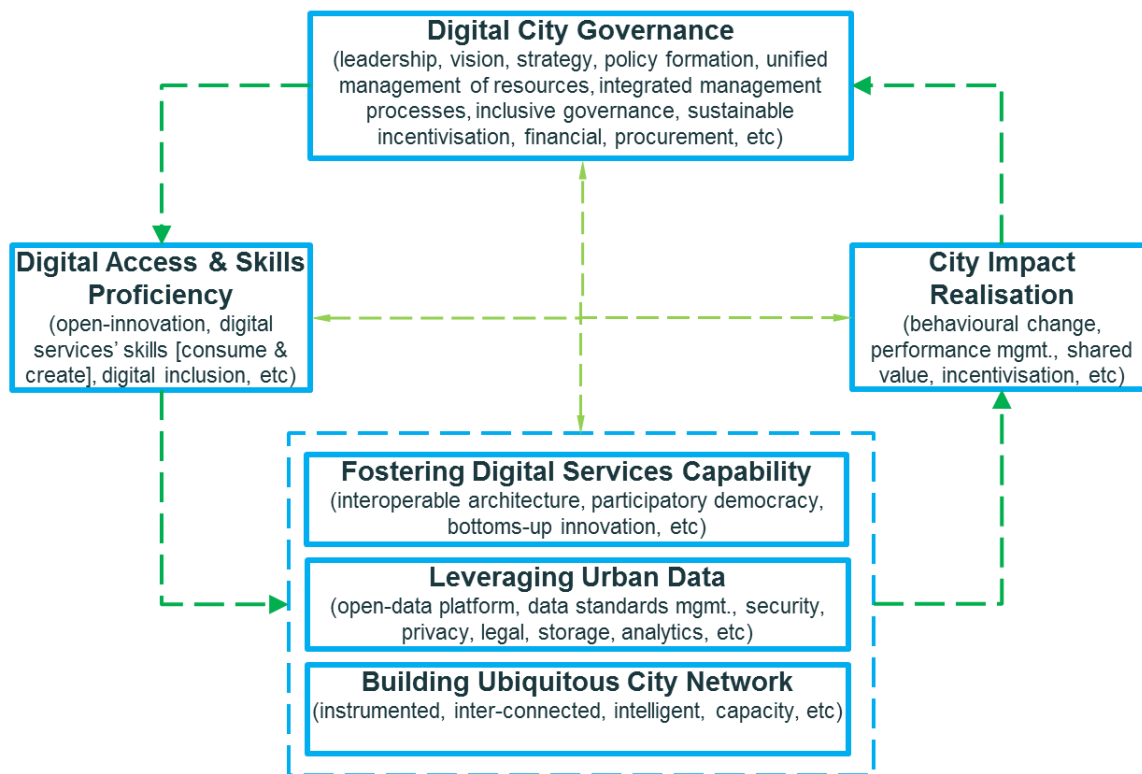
Digital City Governance
(leadership, vision, strategy, policy formation, unified management of resources, integrated management processes, inclusive governance, sustainable incentivisation, financial, procurement, etc)

Digital Access & Skills Proficiency
(open-innovation, digital services' skills [consume & create], digital inclusion, etc)

City Impact Realisation
(behavioural change, performance mgmt., shared value, incentivisation, etc)

Fostering Digital Services Capability
(interoperable architecture, participatory democracy, bottoms-up innovation, etc)

Leveraging Urban Data
(open-data platform, data standards mgmt., security, privacy, legal, storage, analytics, etc)

Building Ubiquitous City Network
(instrumented, inter-connected, intelligent, capacity, etc)